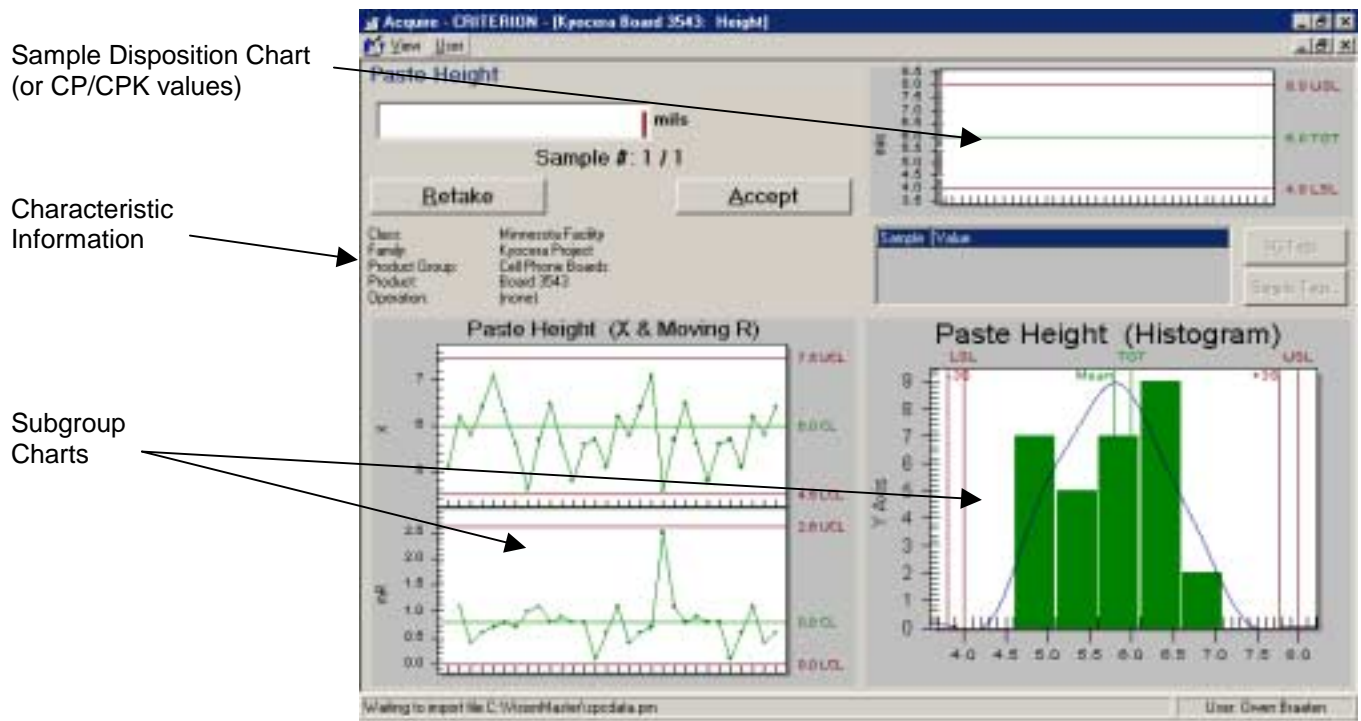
Sample Disposition Chart (or CP/CPK values)

Characteristic Information

Subgroup Charts

Acquire - CRITERION - [Kyocera Board 3543: Height]

View User

Paste Height

mils

Sample #: 1 / 1

Retake

Accept

| | |
|---|---|
| Class: | Minnesota Facility |
| Family: | Kyocera Project |
| Product Group: | Cell Phone Boards |
| Product: | Board 3543 |
| Operation: | Inonet |

8.5
8.0
7.5
7.0
6.5
6.0
5.5
5.0
4.5
4.0
3.5

8.0 USL

6.0 TGT

4.0 LSL

Sample | Value

SQ Tests

Single Test

Paste Height (X & Moving R)

7
6
5

7.6 UCL

6.0 CL

4.6 LCL

2.5
2.0
1.5
1.0
0.5
0.0

2.6 UCL

0.8 CL

0.0 LCL

Paste Height (Histogram)

LSL
TGT
USL
-3σ
Mean
+3σ

Y Axis

9
8
7
6
5
4
3
2
1
0

4.0 4.5 5.0 5.5 6.0 6.5 7.0 7.5 8.0

Waiting to import file C:\VisionMaster\spcdata.prn

User: Owen Braaten